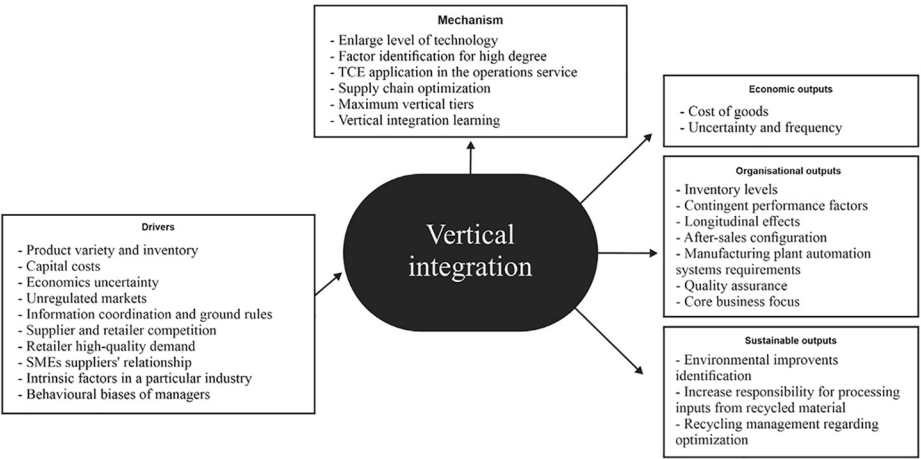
Mechanism
- Enlarge level of technology
- Factor identification for high degree
- TCE application in the operations service
- Supply chain optimization
- Maximum vertical tiers
- Vertical integration learning

Drivers
- Product variety and inventory
- Capital costs
- Economics uncertainty
- Unregulated markets
- Information coordination and ground rules
- Supplier and retailer competition
- Retailer high-quality demand
- SMEs suppliers' relationship
- Intrinsic factors in a particular industry
- Behavioural biases of managers

Vertical integration

Economic outputs
- Cost of goods
- Uncertainty and frequency

Organisational outputs
- Inventory levels
- Contingent performance factors
- Longitudinal effects
- After-sales configuration
- Manufacturing plant automation systems requirements
- Quality assurance
- Core business focus

Sustainable outputs
- Environmental improvents identification
- Increase responsibility for processing inputs from recycled material
- Recycling management regarding optimization